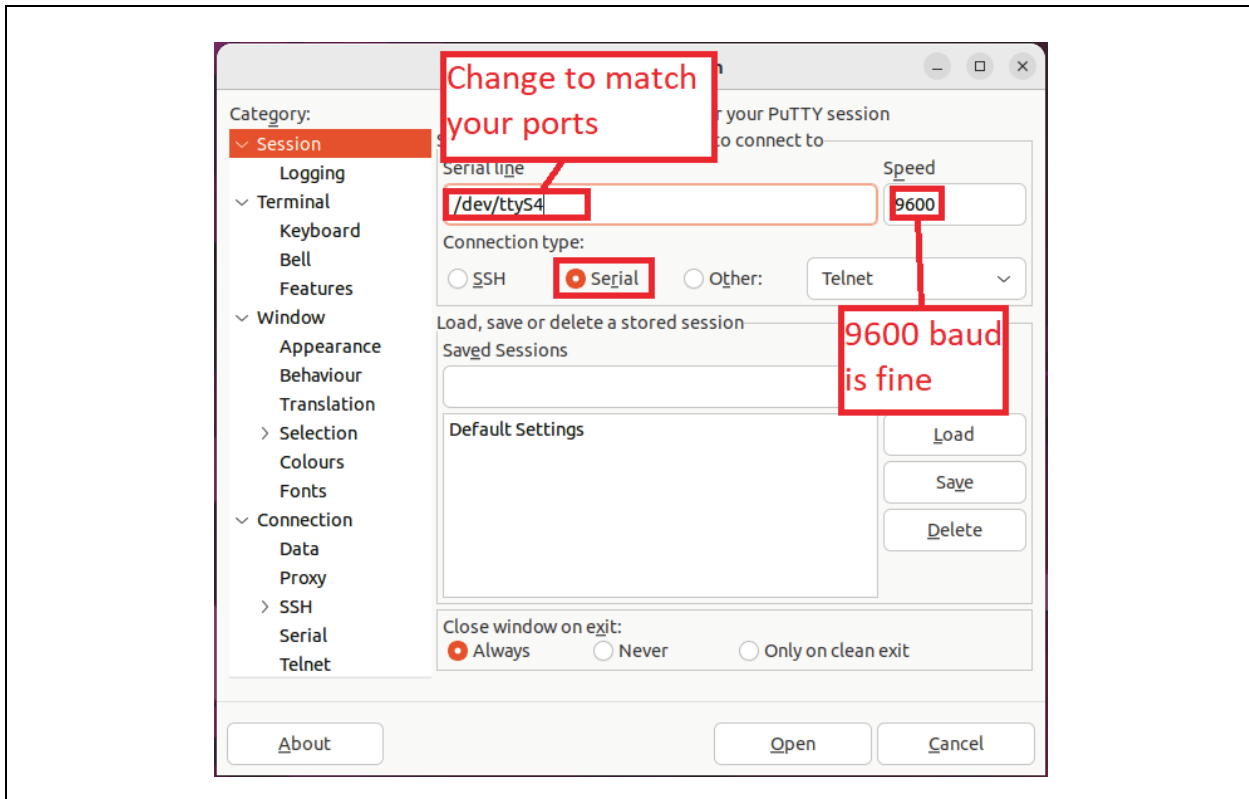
Change to match your ports

n

Category:

Session

Logging

Terminal

Keyboard

Bell

Features

Window

Appearance

Behaviour

Translation

Selection

Colours

Fonts

Connection

Data

Proxy

SSH

Serial

Telnet

r your PuTTY session

S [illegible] to connect to

Serial line

/dev/ttyS4

Speed

9600

Connection type:

SSH

Serial

Other:

Telnet

Load, save or delete a stored session

Saved Sessions

9600 baud is fine

Default Settings

Load

Save

Delete

Close window on exit:

Always

Never

Only on clean exit

About

Open

Cancel